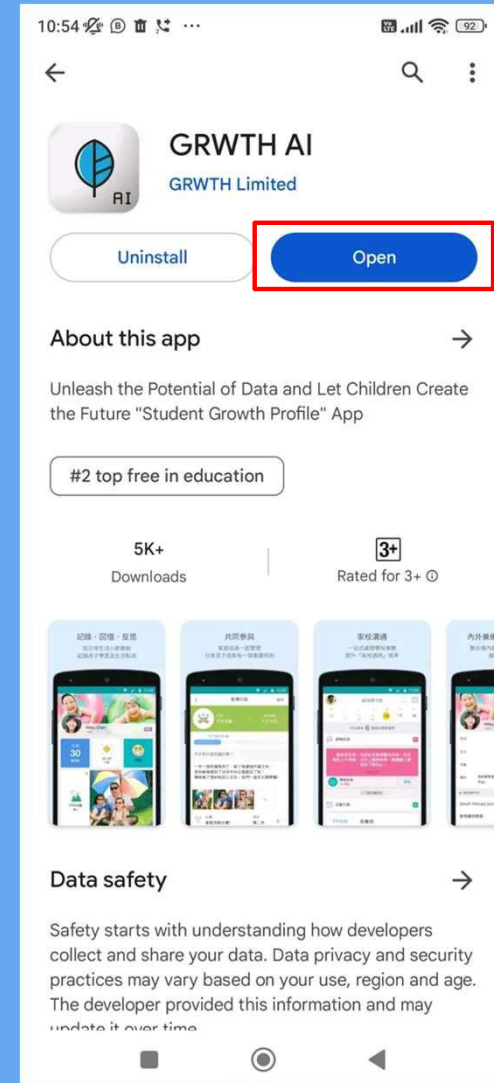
10:54 ⋯ 92

AI

GRWTH AI
GRWTH Limited

Uninstall
Open

About this app

Unleash the Potential of Data and Let Children Create the Future "Student Growth Profile" App

#2 top free in education

5K+
Downloads

3+
Rated for 3+ ⓘ

記錄・回憶・反思
共同參與
家校溝通
內外兼修

Data safety

Safety starts with understanding how developers collect and share your data. Data privacy and security practices may vary based on your use, region and age. The developer provided this information and may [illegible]